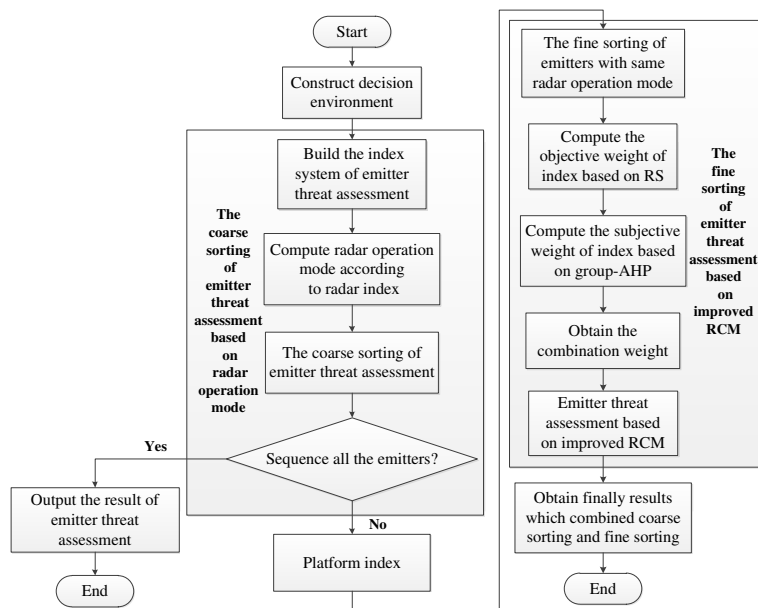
Start

Construct decision environment

Build the index system of emitter threat assessment

The coarse sorting of emitter threat assessment based on radar operation mode

Compute radar operation mode according to radar index

The coarse sorting of emitter threat assessment

Sequence all the emitters?

Yes

No

Output the result of emitter threat assessment

End

Platform index

The fine sorting of emitters with same radar operation mode

Compute the objective weight of index based on RS

The fine sorting of emitter threat assessment based on improved RCM

Compute the subjective weight of index based on group-AHP

Obtain the combination weight

Emitter threat assessment based on improved RCM

Obtain finally results which combined coarse sorting and fine sorting

End